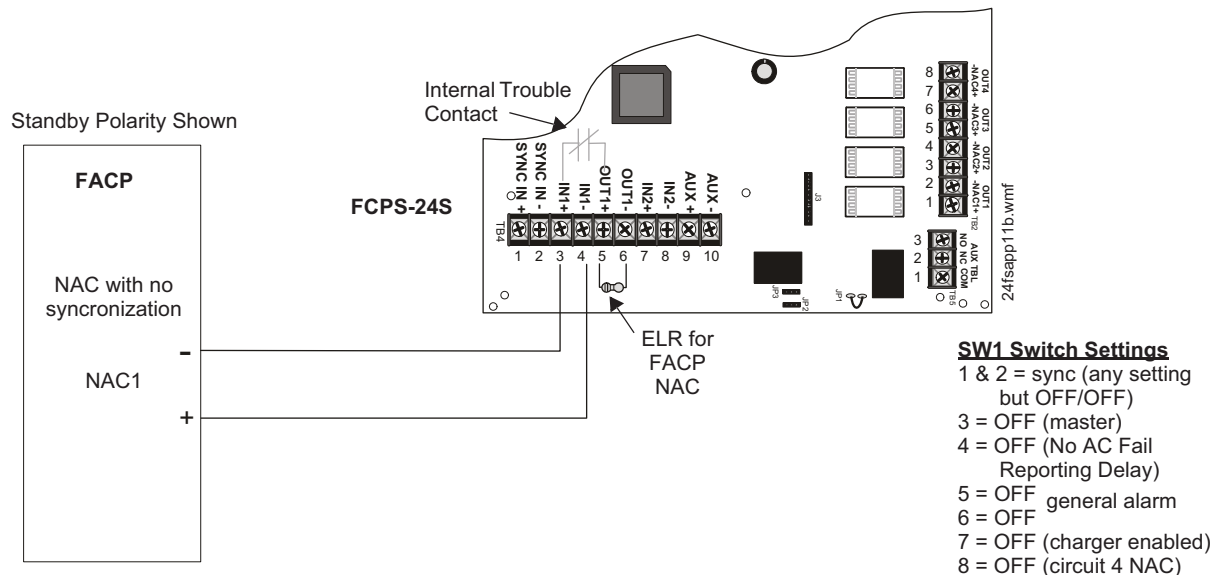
Standby Polarity Shown

FACP

NAC with no syncronization

NAC1

-

+

Internal Trouble Contact

FCPS-24S

SYNC IN +
SYNC IN -
IN1+
IN1-
OUT1+
OUT1-
IN2+
IN2-
AUX +
AUX -

TB4

1 2 3 4 5 6 7 8 9 10

J3

8 7 OUT4 -NAC4+
6 5 OUT3 -NAC3+
4 3 OUT2 -NAC2+
2 1 OUT1 -NAC1+ TB2

3 2 1 AUX TBL. NO NC COM TB5

JP3 JP2 JP1

24fsapp11b.wmf

ELR for FACP NAC

SW1 Switch Settings
1 & 2 = sync (any setting but OFF/OFF)
3 = OFF (master)
4 = OFF (No AC Fail Reporting Delay)
5 = OFF
6 = OFF general alarm
7 = OFF (charger enabled)
8 = OFF (circuit 4 NAC)